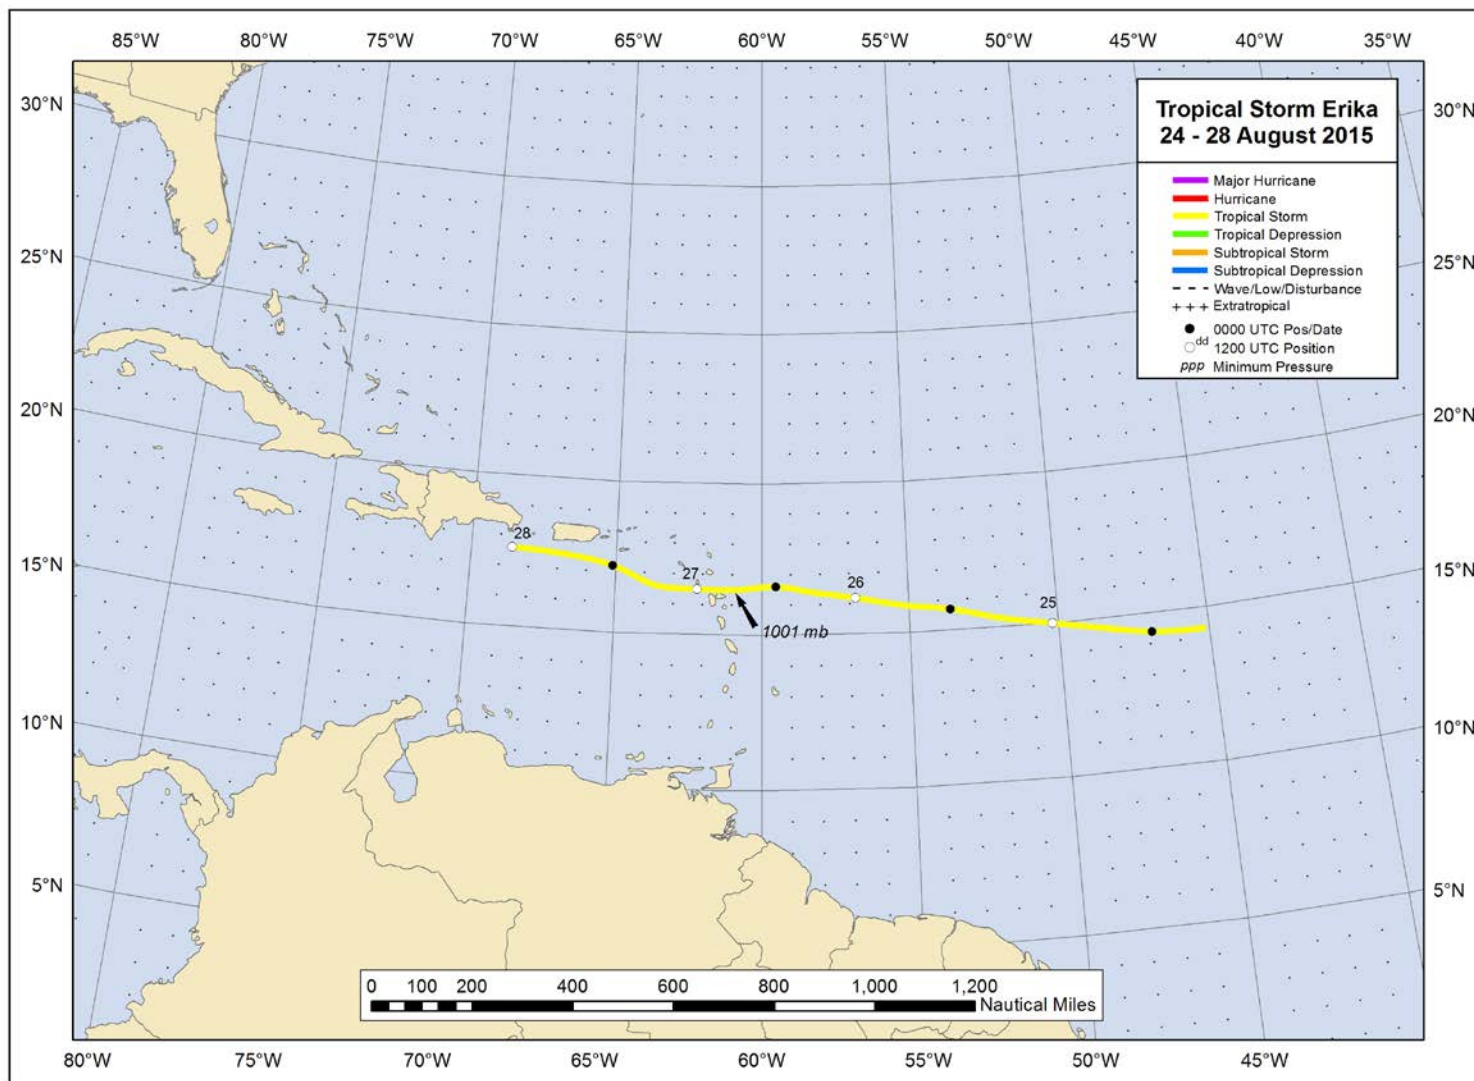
85°W 80°W 75°W 70°W 65°W 60°W 55°W 50°W 45°W 40°W 35°W

30°N 25°N 20°N 15°N 10°N 5°N

30°N 25°N 20°N 15°N 10°N 5°N

Tropical Storm Erika
24 - 28 August 2015

Major Hurricane
Hurricane
Tropical Storm
Tropical Depression
Subtropical Storm
Subtropical Depression
Wave/Low/Disturbance
+ + + Extratropical
0000 UTC Pos/Date
dd 1200 UTC Position
ppp Minimum Pressure

28
27
26
25
1001 mb

0 100 200 400 600 800 1,000 1,200 Nautical Miles

80°W 75°W 70°W 65°W 60°W 55°W 50°W 45°W